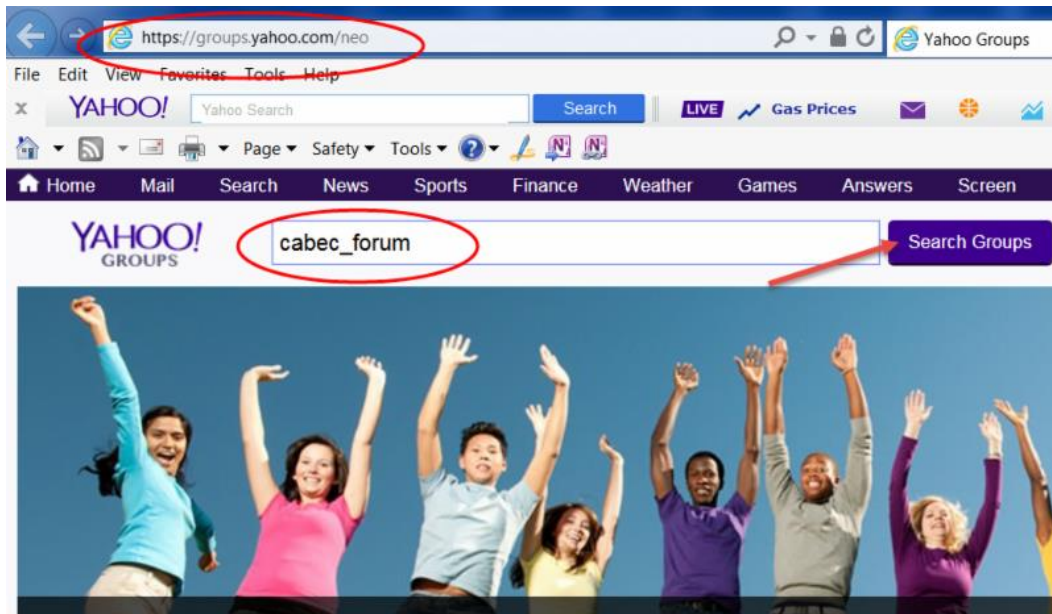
https://groups.yahoo.com/neo

Yahoo Groups

File Edit View Favorites Tools Help

x YAHOO! Yahoo Search Search LIVE Gas Prices

Page ▾ Safety ▾ Tools ▾

Home Mail Search News Sports Finance Weather Games Answers Screen

YAHOO! GROUPS

cabec_forum

Search Groups